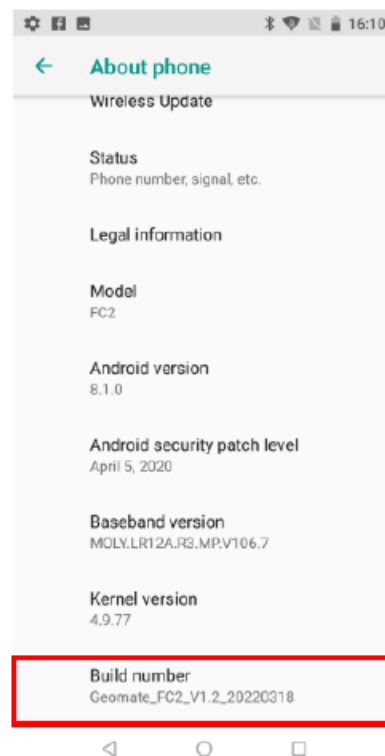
16:10

About phone

Wireless Update

Status
Phone number, signal, etc.

Legal information

Model
FC2

Android version
8.1.0

Android security patch level
April 5, 2020

Baseband version
MOLY.LR12A.R3.MP.V106.7

Kernel version
4.9.77

Build number
Geomate_FC2_V1.2_20220318